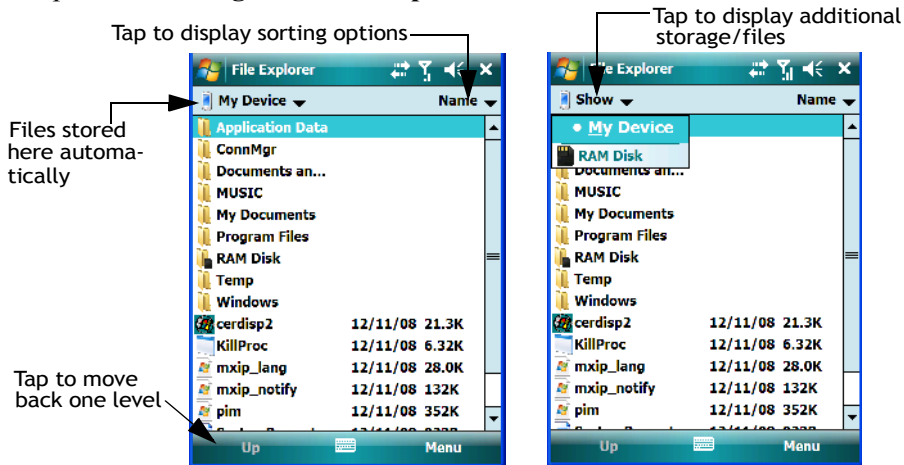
Tap to display sorting options

Tap to display additional storage/files

File Explorer

My Device

Name

Files stored here automatically

Application Data
ConnMgr
Documents an...
MUSIC
My Documents
Program Files
RAM Disk
Temp
Windows

| | | |
|---|---|---|
| cerdisp2 | 12/11/08 | 21.3K |
| KillProc | 12/11/08 | 6.32K |
| mxip_lang | 12/11/08 | 28.0K |
| mxip_notify | 12/11/08 | 132K |
| pim | 12/11/08 | 352K |

Tap to move back one level

Up
Menu

File Explorer

Show

Name

• My Device
RAM Disk

Documents an...
MUSIC
My Documents
Program Files
RAM Disk
Temp
Windows

| | | |
|---|---|---|
| cerdisp2 | 12/11/08 | 21.3K |
| KillProc | 12/11/08 | 6.32K |
| mxip_lang | 12/11/08 | 28.0K |
| mxip_notify | 12/11/08 | 132K |
| pim | 12/11/08 | 352K |

Up
Menu